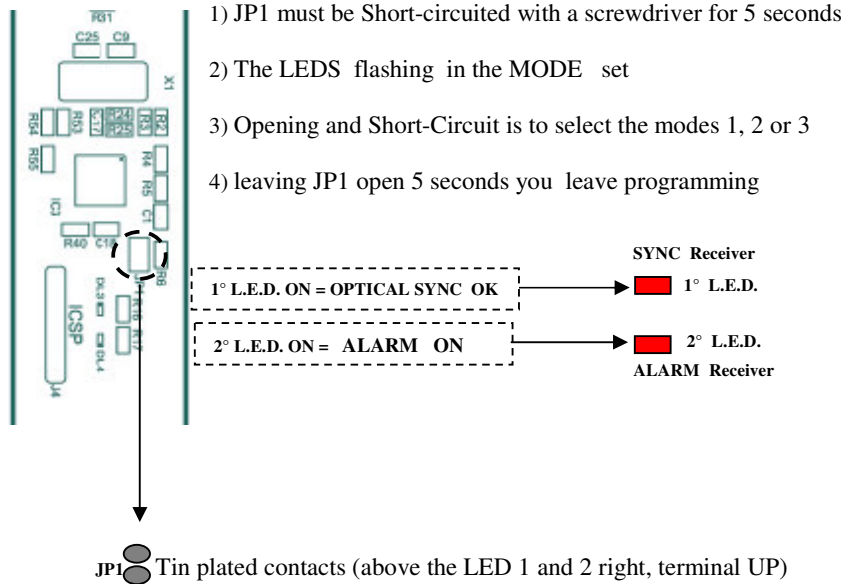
R31
C25 C9
X1
R54 R53 C17 R24 R25 R3 R2
R55
R4
R5
IC3
C1
R40 C18
R8
DL3 R16 R17
ICSP
DL4
J4

1) JP1 must be Short-circuited with a screwdriver for 5 seconds

2) The LEDS flashing in the MODE set

3) Opening and Short-Circuit is to select the modes 1, 2 or 3

4) leaving JP1 open 5 seconds you leave programming

SYNC Receiver

1° L.E.D. ON = OPTICAL SYNC OK

1° L.E.D.

2° L.E.D. ON = ALARM ON

2° L.E.D.

ALARM Receiver

JP1 Tin plated contacts (above the LED 1 and 2 right, terminal UP)